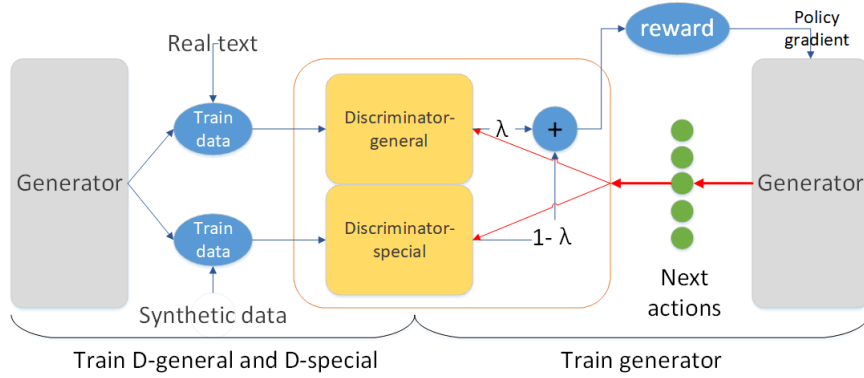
reward

Policy gradient

Real text

Train data

Discriminator-general

λ

+

Generator

Generator

Train data

Discriminator-special

1- λ

Next actions

Synthetic data

Train D-general and D-special

Train generator